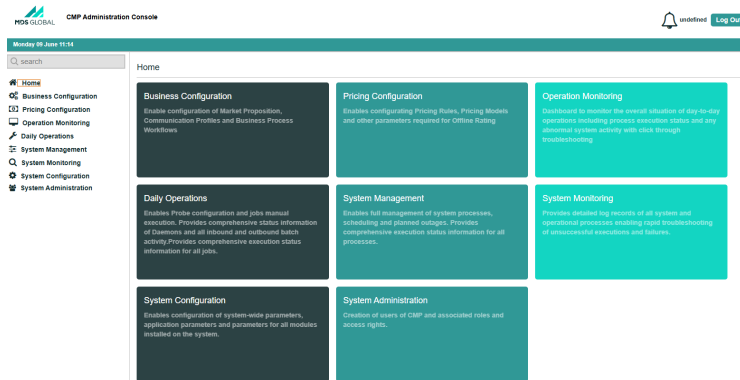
MDS GLOBAL
CMP Administration Console
undefined
Log Out
Monday 09 June 11:14
search
Home
Business Configuration
Pricing Configuration
Operation Monitoring
Daily Operations
System Management
System Monitoring
System Configuration
System Administration

Home

Business Configuration
Enable configuration of Market Proposition, Communication Profiles and Business Process Workflows

Pricing Configuration
Enables configurating Pricing Rules, Pricing Models and other parameters required for Offline Rating

Operation Monitoring
Dashboard to monitor the overall situation of day-to-day operations including process execution status and any abnormal system activity with click through troubleshooting

Daily Operations
Enables Probe configuration and jobs manual execution. Provides comprehensive status information of Daemons and all inbound and outbound batch activity.Provides comprehensive execution status information for all jobs.

System Management
Enables full management of system processes, scheduling and planned outages. Provides comprehensive execution status information for all processes.

System Monitoring
Provides detailed log records of all system and operational processes enabling rapid troubleshooting of unsuccessful executions and failures.

System Configuration
Enables configuration of system-wide parameters, application parameters and parameters for all modules installed on the system.

System Administration
Creation of users of CMP and associated roles and access rights.